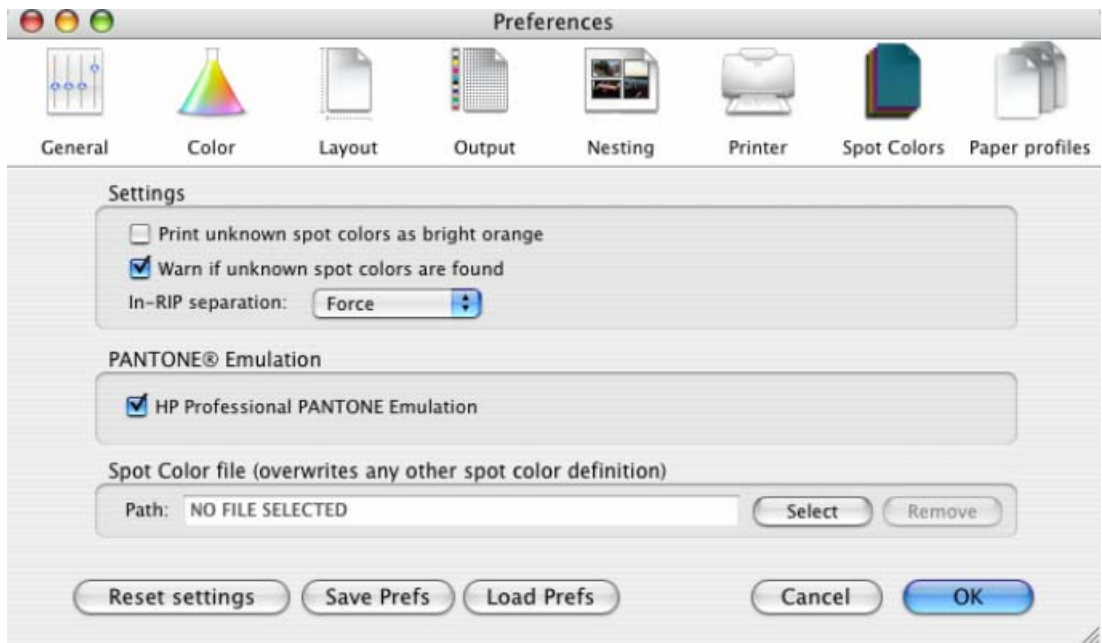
Preferences

General Color Layout Output Nesting Printer Spot Colors Paper profiles

Settings

Print unknown spot colors as bright orange

Warn if unknown spot colors are found

In-RIP separation: Force

PANTONE® Emulation

HP Professional PANTONE Emulation

Spot Color file (overwrites any other spot color definition)

Path: NO FILE SELECTED Select Remove

Reset settings Save Prefs Load Prefs Cancel OK